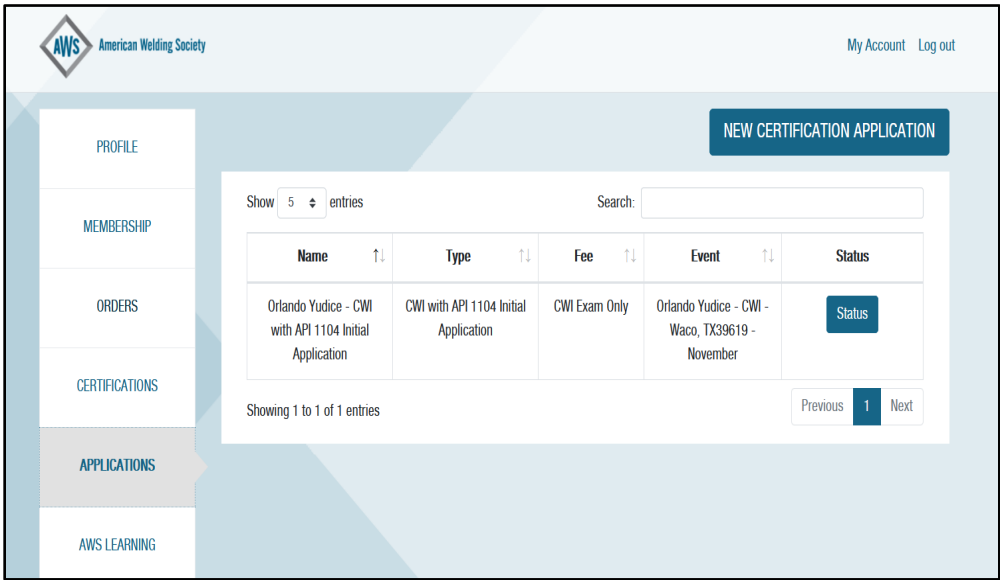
AWS American Welding Society

My Account Log out

PROFILE

MEMBERSHIP

ORDERS

CERTIFICATIONS

APPLICATIONS

AWS LEARNING

NEW CERTIFICATION APPLICATION

Show 5 entries

Search:

| Name | Type | Fee | Event | Status |
|---|---|---|---|---|
| Orlando Yudice - CWI with API 1104 Initial Application | CWI with API 1104 Initial Application | CWI Exam Only | Orlando Yudice - CWI - Waco, TX39619 - November | Status |

Showing 1 to 1 of 1 entries

Previous 1 Next